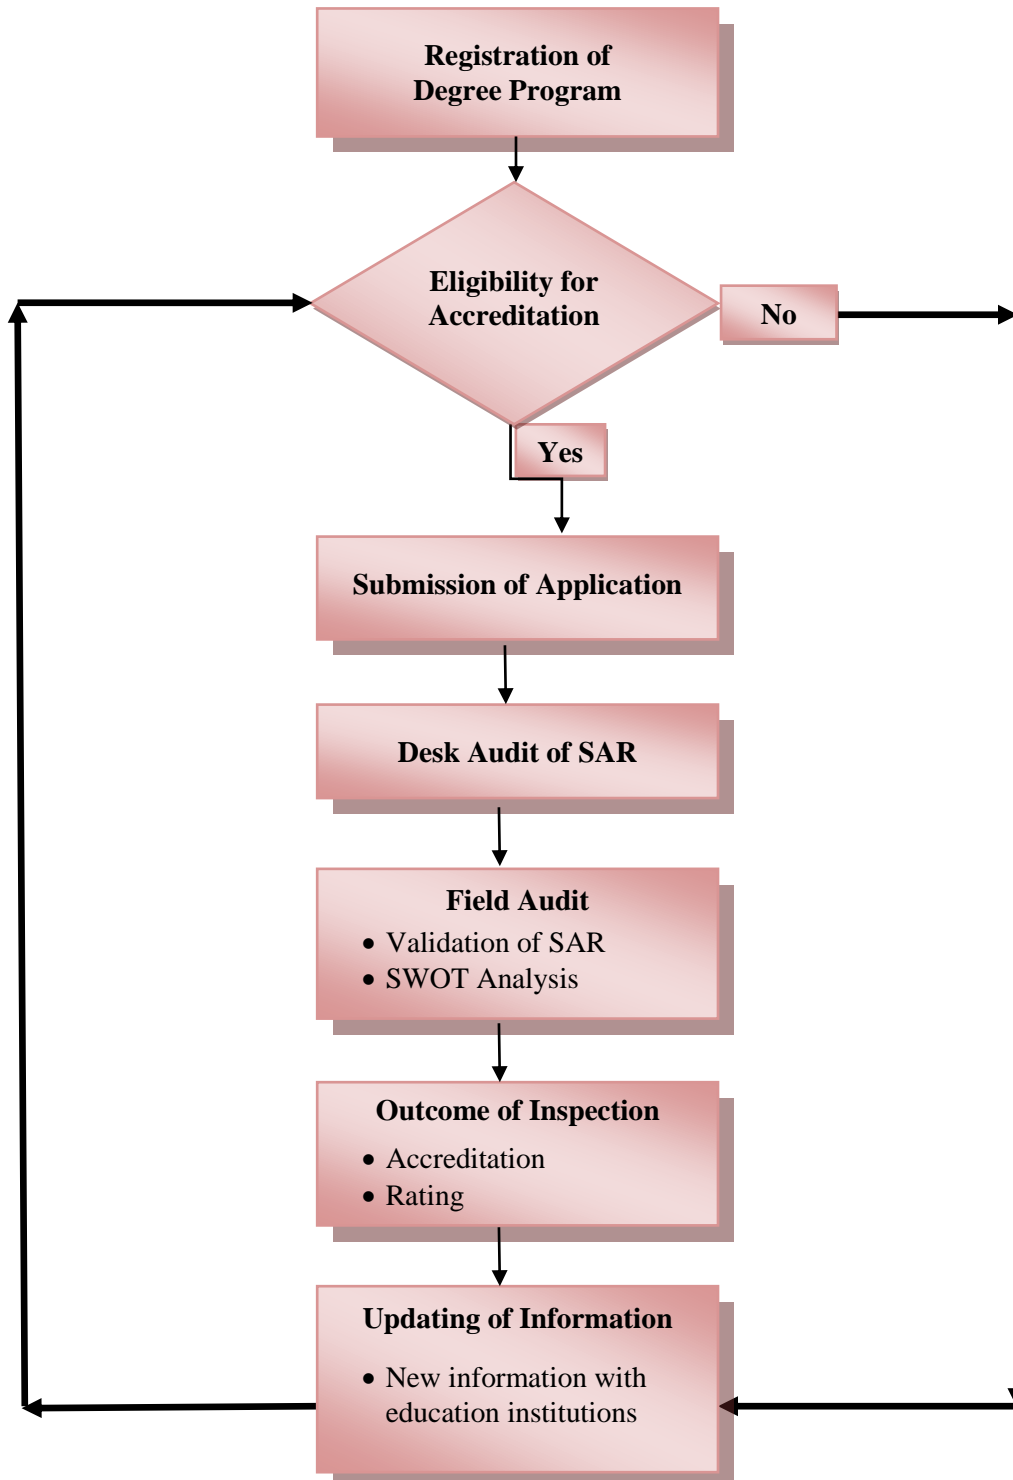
Registration of Degree Program

Eligibility for Accreditation

No

Yes

Submission of Application

Desk Audit of SAR

Field Audit
- Validation of SAR
- SWOT Analysis

Outcome of Inspection
- Accreditation
- Rating

Updating of Information
- New information with education institutions